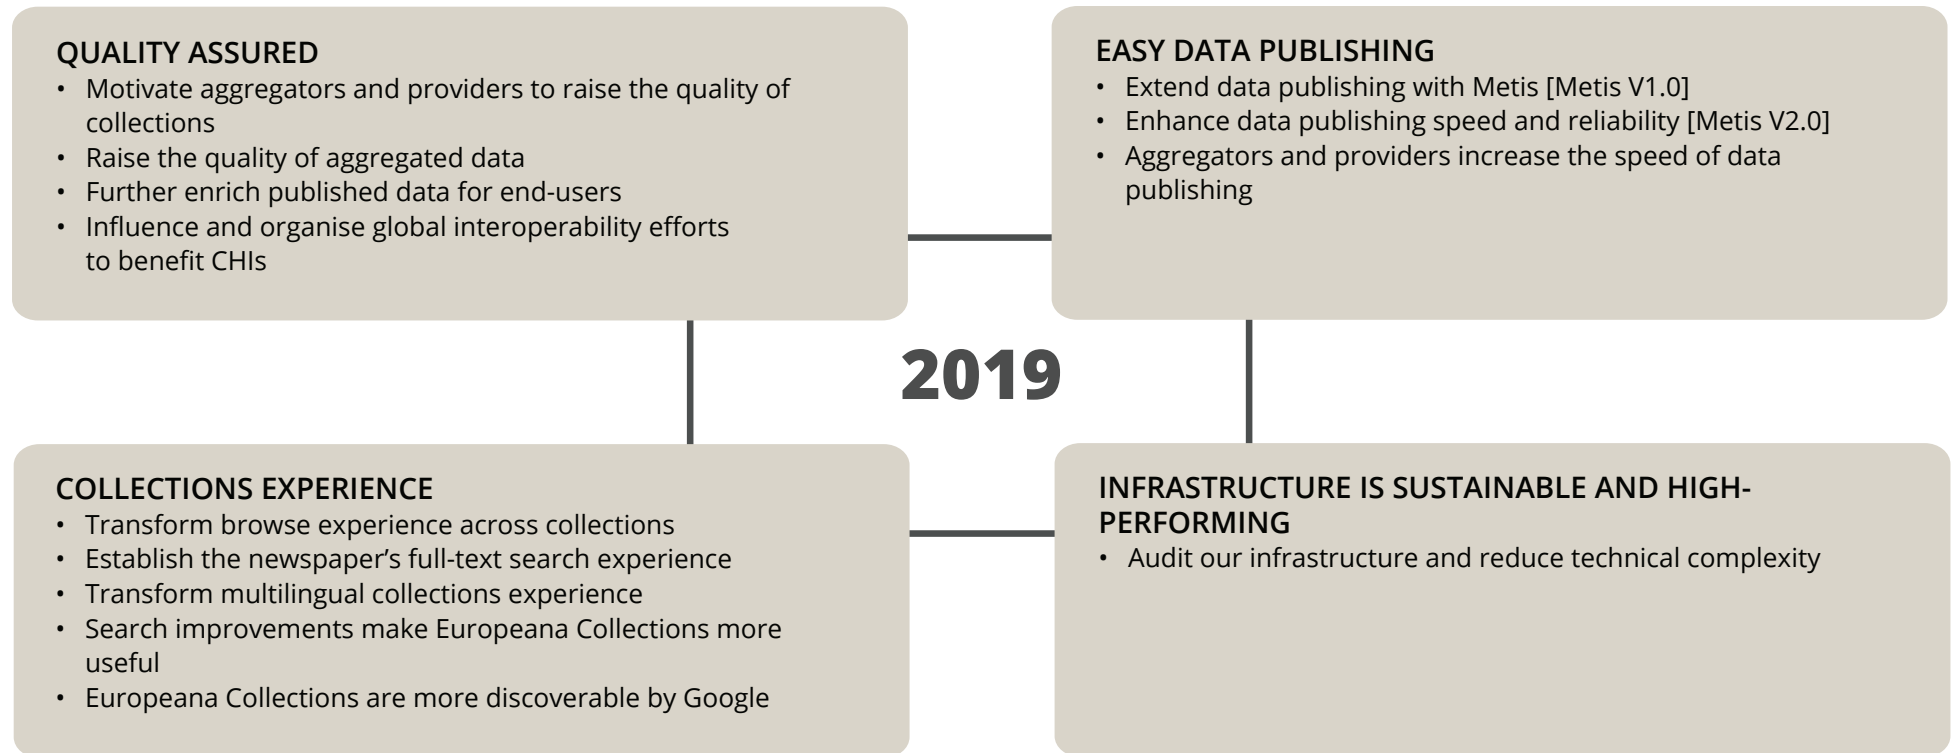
QUALITY ASSURED
• Motivate aggregators and providers to raise the quality of collections
• Raise the quality of aggregated data
• Further enrich published data for end-users
• Influence and organise global interoperability efforts to benefit CHIs

EASY DATA PUBLISHING
• Extend data publishing with Metis [Metis V1.0]
• Enhance data publishing speed and reliability [Metis V2.0]
• Aggregators and providers increase the speed of data publishing

2019

COLLECTIONS EXPERIENCE
• Transform browse experience across collections
• Establish the newspaper's full-text search experience
• Transform multilingual collections experience
• Search improvements make Europeana Collections more useful
• Europeana Collections are more discoverable by Google

INFRASTRUCTURE IS SUSTAINABLE AND HIGH-PERFORMING
• Audit our infrastructure and reduce technical complexity